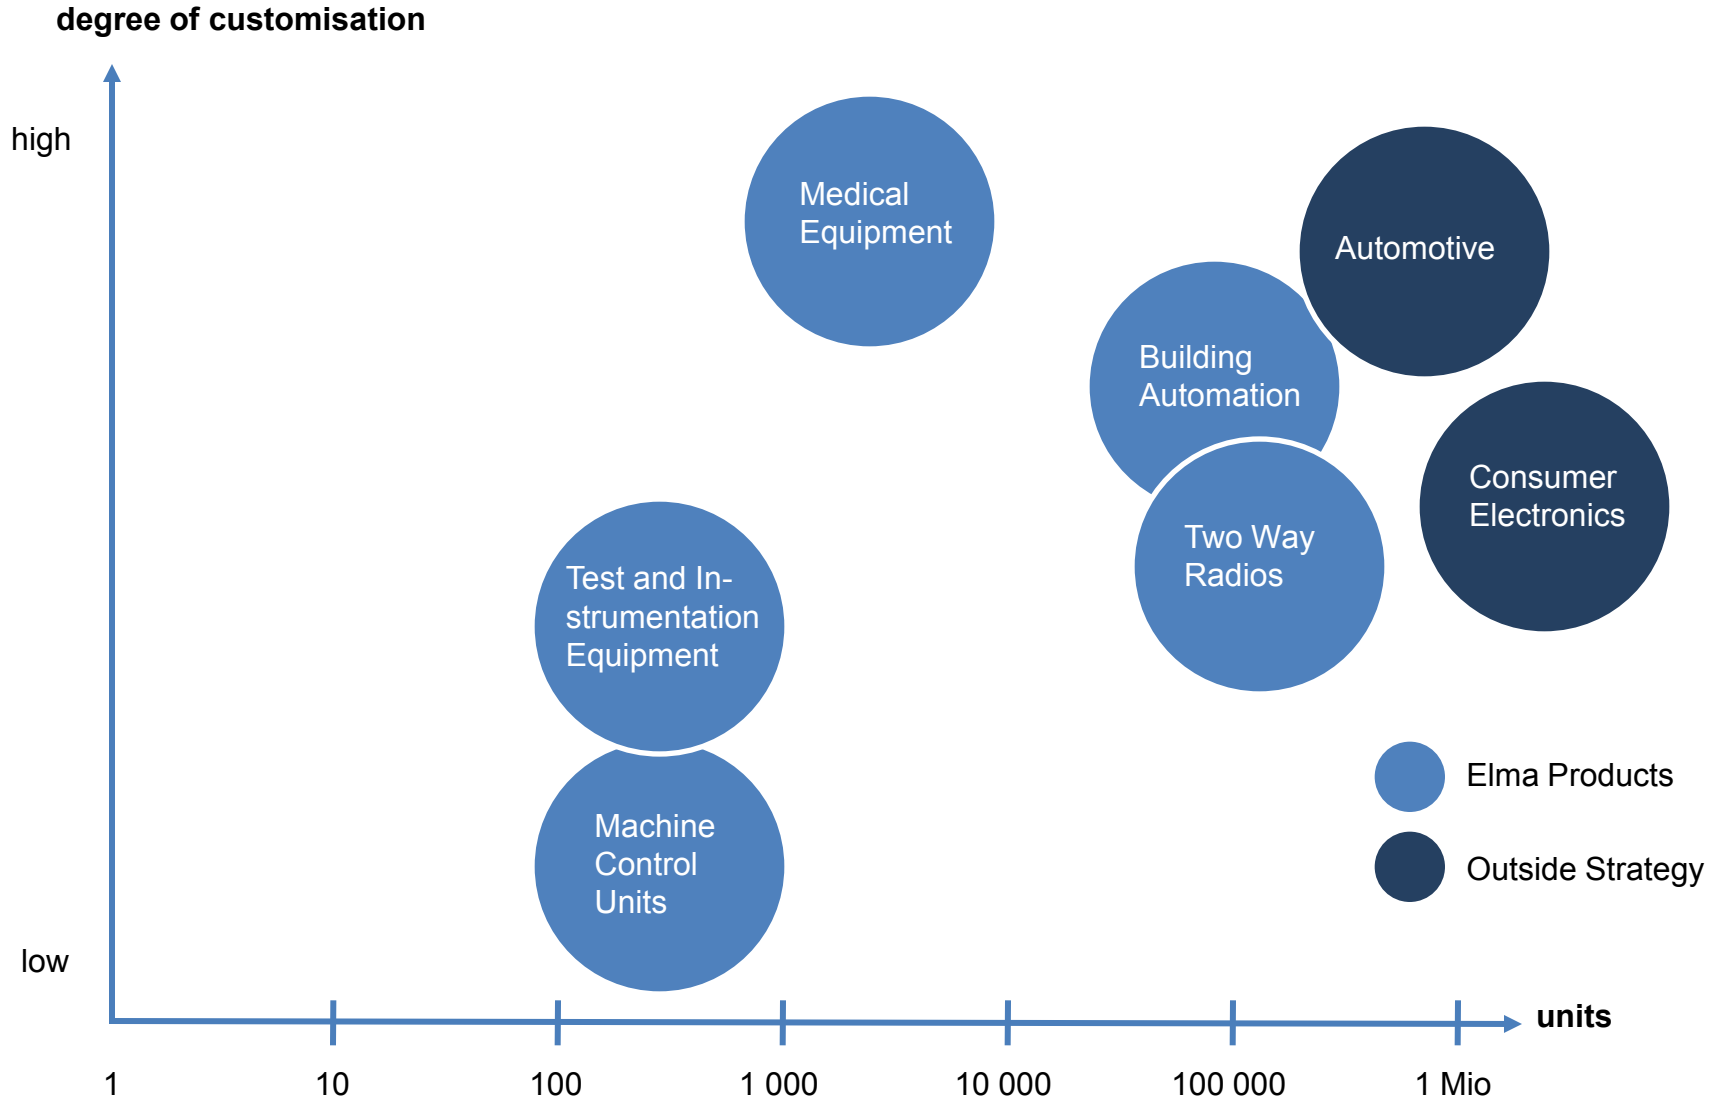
degree of customisation

high

low

Medical Equipment

Automotive

Building Automation

Consumer Electronics

Two Way Radios

Test and Instrumentation Equipment

Machine Control Units

Elma Products

Outside Strategy

units

1

10

100

1 000

10 000

100 000

1 Mio